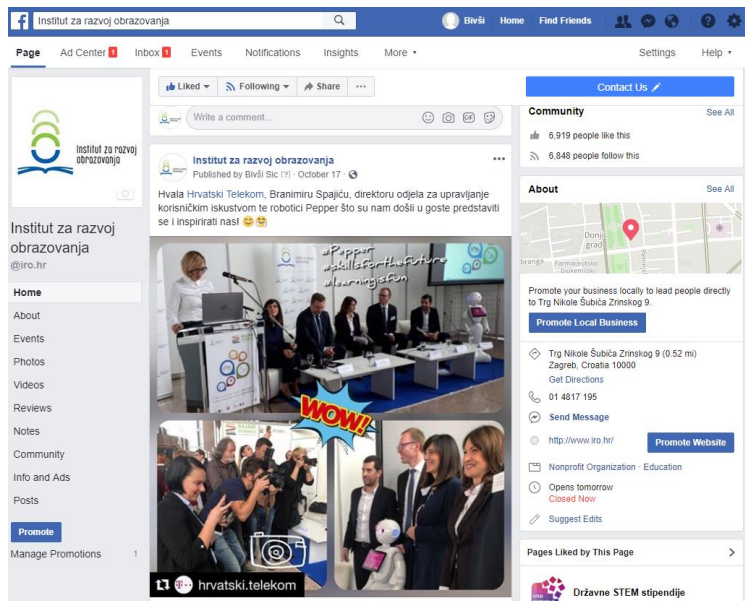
Institut za razvoj obrazovanja

Bivši Home Find Friends

Page Ad Center 1 Inbox 1 Events Notifications Insights More ▾ Settings Help ▾

Institut za razvoj obrazovanja

Institut za razvoj obrazovanja
@iro.hr

Home
About
Events
Photos
Videos
Reviews
Notes
Community
Info and Ads
Posts

Promote
Manage Promotions 1

Liked ▾ Following ▾ Share ···

Write a comment...

Institut za razvoj obrazovanja
Published by Bivši Sic [?] · October 17 ·

Hvala Hrvatski Telekom, Branimiru Spajiću, direktoru odjela za upravljanje korisničkim iskustvom te robotici Pepper što su nam došli u goste predstaviti se i inspirirati nas! 😊😁

#Pepper
#skillsforthefuture
#learningisfun

WOW!

hrvatski.telekom

Contact Us

Community See All
6,919 people like this
6,848 people follow this

About See All
Donji grad
Promote your business locally to lead people directly to Trg Nikole Šubića Zrinskog 9.
Promote Local Business
Trg Nikole Šubića Zrinskog 9 (0.52 mi) Zagreb, Croatia 10000
Get Directions
01 4817 195
Send Message
http://www.iro.hr/ Promote Website
Nonprofit Organization · Education
Opens tomorrow
Closed Now
Suggest Edits

Pages Liked by This Page
Državne STEM stipendije